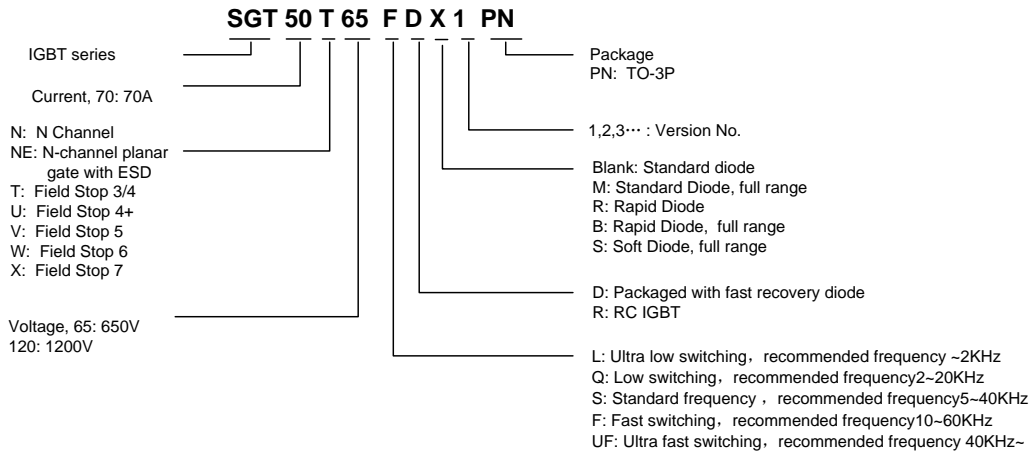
SGT 50 T 65 F D X 1 PN

IGBT series

Current, 70: 70A

N: N Channel
NE: N-channel planar gate with ESD
T: Field Stop 3/4
U: Field Stop 4+
V: Field Stop 5
W: Field Stop 6
X: Field Stop 7

Voltage, 65: 650V
120: 1200V

Package
PN: TO-3P

1,2,3… : Version No.

Blank: Standard diode
M: Standard Diode, full range
R: Rapid Diode
B: Rapid Diode, full range
S: Soft Diode, full range

D: Packaged with fast recovery diode
R: RC IGBT

L: Ultra low switching，recommended frequency ~2KHz
Q: Low switching，recommended frequency2~20KHz
S: Standard frequency ，recommended frequency5~40KHz
F: Fast switching，recommended frequency10~60KHz
UF: Ultra fast switching，recommended frequency 40KHz~